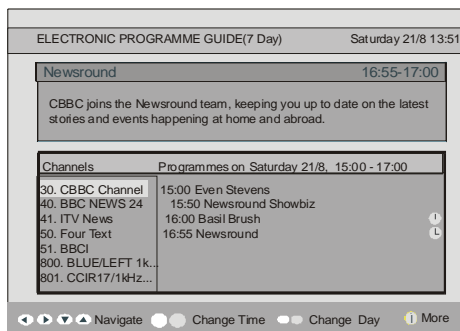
ELECTRONIC PROGRAMME GUIDE(7 Day) Saturday 21/8 13:51

Newsround 16:55-17:00

CBBC joins the Newsround team, keeping you up to date on the latest stories and events happening at home and abroad.

Channels Programmes on Saturday 21/8, 15:00 - 17:00

30. CBBC Channel
40. BBC NEWS 24
41. ITV News
50. Four Text
51. BBCI
800. BLUE/LEFT 1k...
801. CCIR17/1kHz...

15:00 Even Stevens
15:50 Newsround Showbiz
16:00 Basil Brush
16:55 Newsround

Navigate Change Time Change Day More